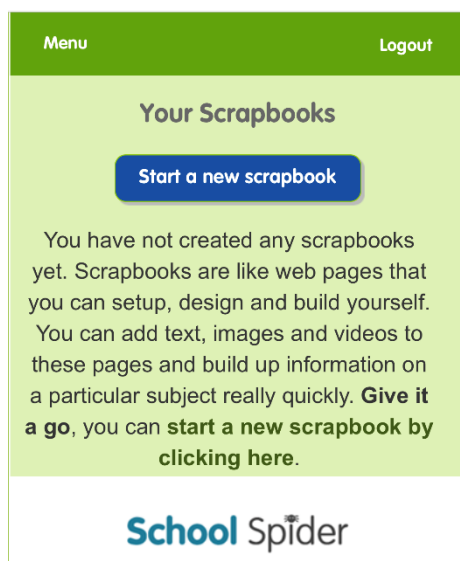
Menu

Logout

Your Scrapbooks

Start a new scrapbook

You have not created any scrapbooks yet. Scrapbooks are like web pages that you can setup, design and build yourself. You can add text, images and videos to these pages and build up information on a particular subject really quickly. **Give it a go**, you can **start a new scrapbook by clicking here**.

School Spider